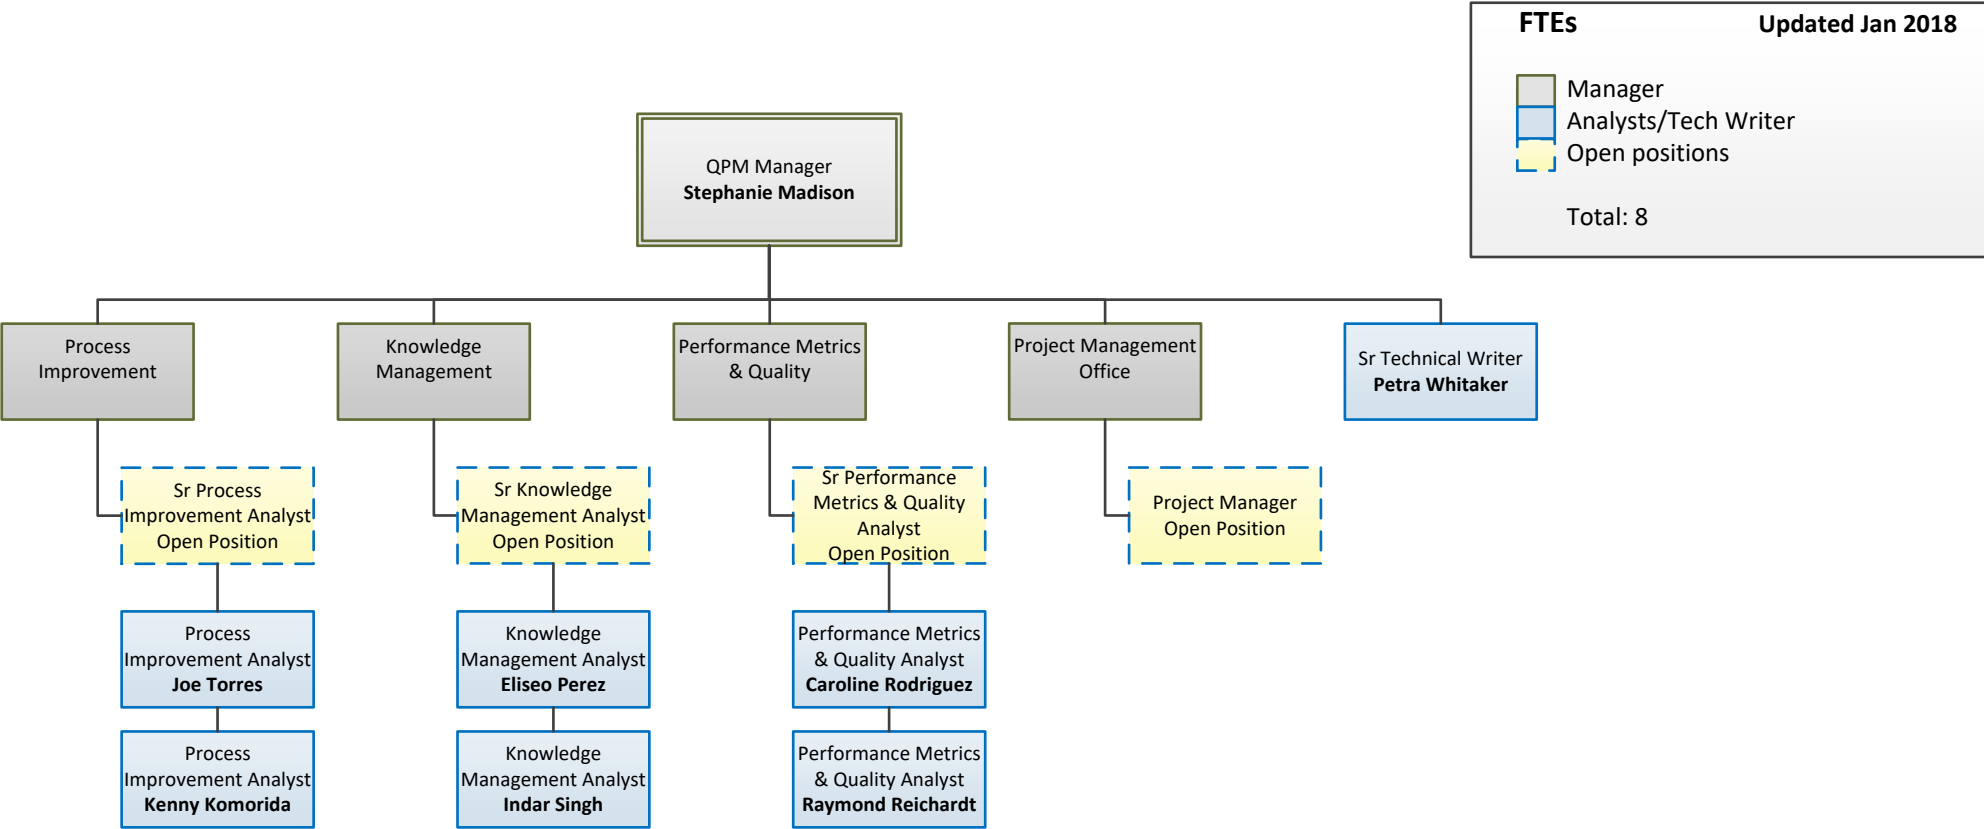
FTEs Updated Jan 2018

Manager
Analysts/Tech Writer
Open positions

Total: 8

QPM Manager
**Stephanie Madison**

Process Improvement

Knowledge Management

Performance Metrics & Quality

Project Management Office

Sr Technical Writer
**Petra Whitaker**

Sr Process Improvement Analyst Open Position

Sr Knowledge Management Analyst Open Position

Sr Performance Metrics & Quality Analyst Open Position

Project Manager Open Position

Process Improvement Analyst
**Joe Torres**

Knowledge Management Analyst
**Eliseo Perez**

Performance Metrics & Quality Analyst
**Caroline Rodriguez**

Process Improvement Analyst
**Kenny Komorida**

Knowledge Management Analyst
**Indar Singh**

Performance Metrics & Quality Analyst
**Raymond Reichardt**